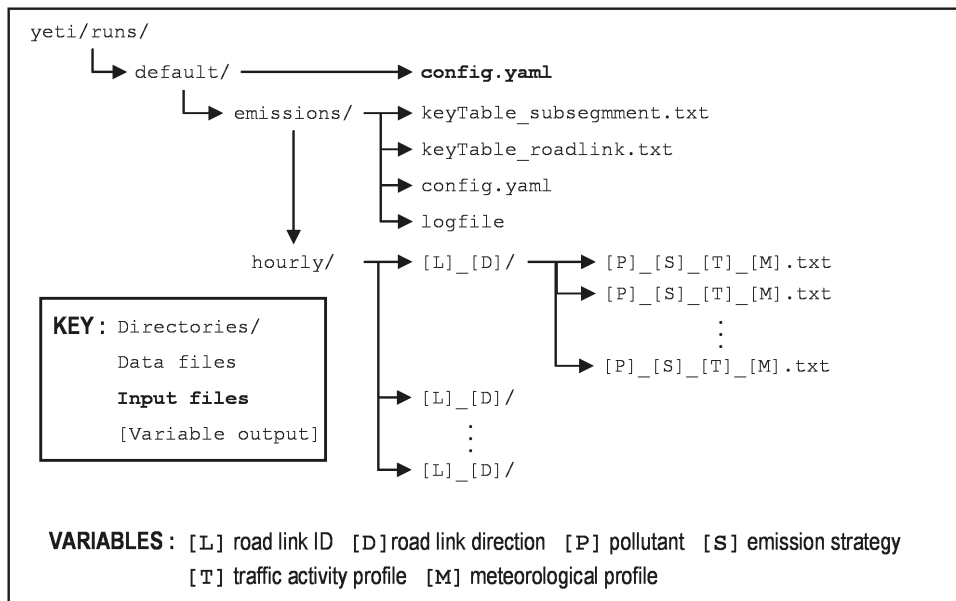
yeti/runs/

default/ config.yaml

emissions/ keyTable_subsegmment.txt

keyTable_roadlink.txt

config.yaml

logfile

hourly/ [L]_[D]/ [P]_[S]_[T]_[M].txt

[P]_[S]_[T]_[M].txt

⋮

[P]_[S]_[T]_[M].txt

[L]_[D]/

⋮

[L]_[D]/

KEY : Directories/

Data files

Input files

[Variable output]

VARIABLES : [L] road link ID [D] road link direction [P] pollutant [S] emission strategy [T] traffic activity profile [M] meteorological profile